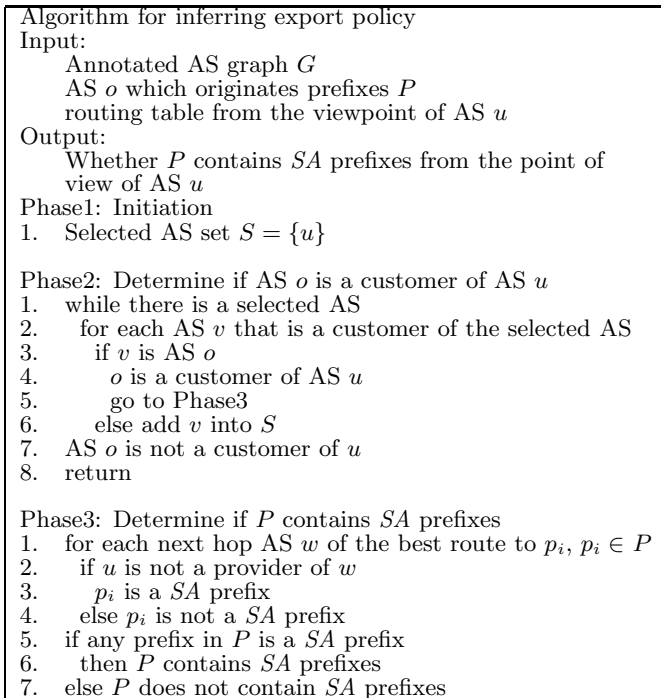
Algorithm for inferring export policy
Input:
Annotated AS graph $G$
AS $o$ which originates prefixes $P$
routing table from the viewpoint of AS $u$
Output:
Whether $P$ contains $SA$ prefixes from the point of view of AS $u$
Phase1: Initiation
1. Selected AS set $S = \{u\}$

Phase2: Determine if AS $o$ is a customer of AS $u$
1. while there is a selected AS
2. for each AS $v$ that is a customer of the selected AS
3. if $v$ is AS $o$
4. $o$ is a customer of AS $u$
5. go to Phase3
6. else add $v$ into $S$
7. AS $o$ is not a customer of $u$
8. return

Phase3: Determine if $P$ contains $SA$ prefixes
1. for each next hop AS $w$ of the best route to $p_i$, $p_i \in P$
2. if $u$ is not a provider of $w$
3. $p_i$ is a $SA$ prefix
4. else $p_i$ is not a $SA$ prefix
5. if any prefix in $P$ is a $SA$ prefix
6. then $P$ contains $SA$ prefixes
7. else $P$ does not contain $SA$ prefixes